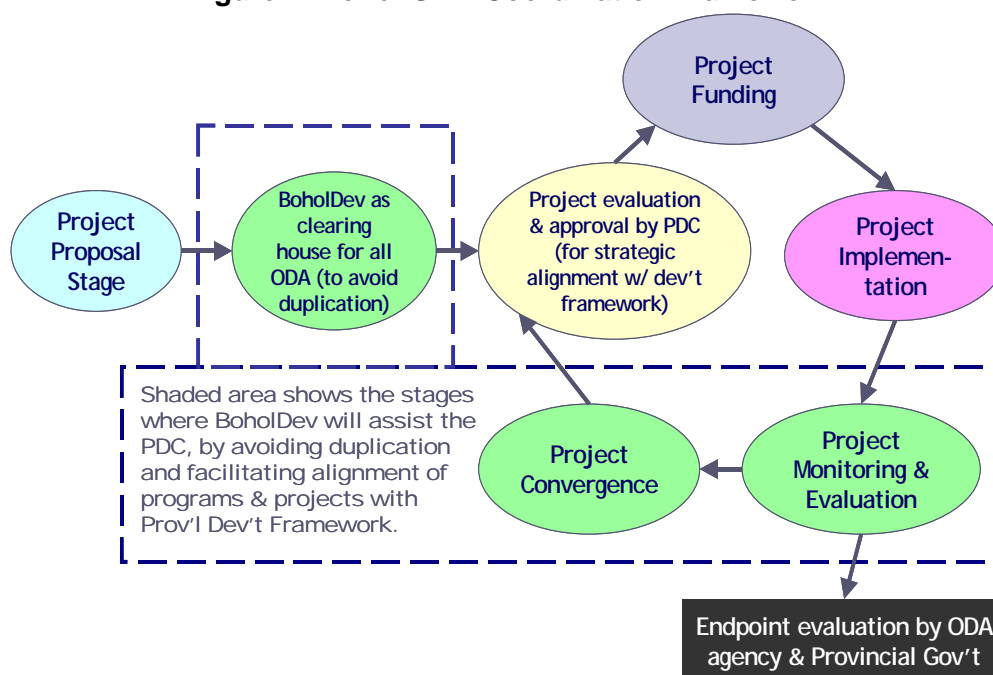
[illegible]

Project Proposal Stage

BoholDev as clearing house for all ODA (to avoid duplication)

Project evaluation & approval by PDC (for strategic alignment w/ dev't framework)

Project Funding

Project Implementation

Project Monitoring & Evaluation

Project Convergence

Shaded area shows the stages where BoholDev will assist the PDC, by avoiding duplication and facilitating alignment of programs & projects with Prov'l Dev't Framework.

Endpoint evaluation by ODA agency & Provincial Gov't